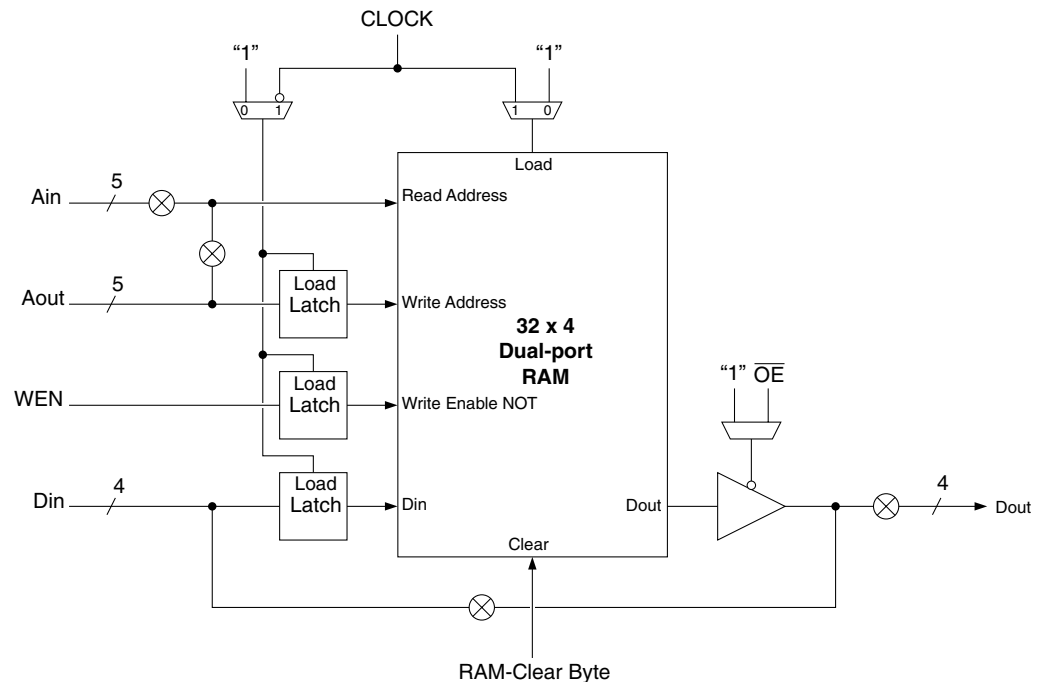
CLOCK

"1"

0 1

"1"

1 0

Load

Ain 5

Read Address

Load Latch

Aout 5

Write Address

32 x 4
Dual-port
RAM

Load Latch

WEN

Write Enable NOT

"1" $\overline{OE}$

Load Latch

Din 4

Din

Dout

4 Dout

Clear

RAM-Clear Byte